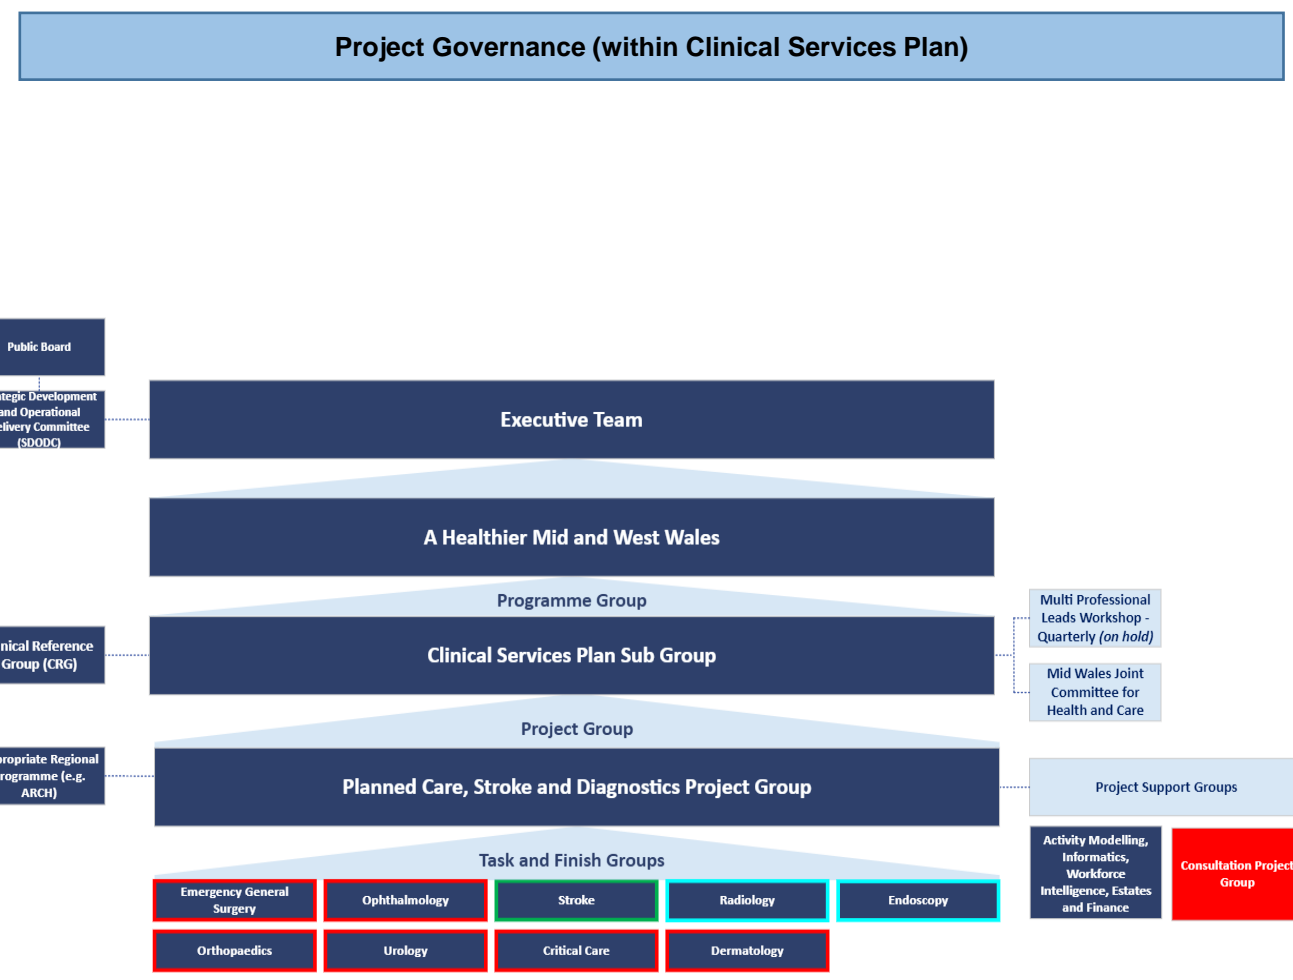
Project Governance (within Clinical Services Plan)

Public Board

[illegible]tegic Development and Operational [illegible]elivery Committee (SDODC)

Executive Team

A Healthier Mid and West Wales

Programme Group

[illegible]nical Reference Group (CRG)

Clinical Services Plan Sub Group

Multi Professional Leads Workshop - Quarterly (on hold)

Mid Wales Joint Committee for Health and Care

Project Group

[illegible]propriate Regional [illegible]rogramme (e.g. ARCH)

Planned Care, Stroke and Diagnostics Project Group

Project Support Groups

Activity Modelling, Informatics, Workforce Intelligence, Estates and Finance

Consultation Project Group

Task and Finish Groups

Emergency General Surgery

Ophthalmology

Stroke

Radiology

Endoscopy

Orthopaedics

Urology

Critical Care

Dermatology